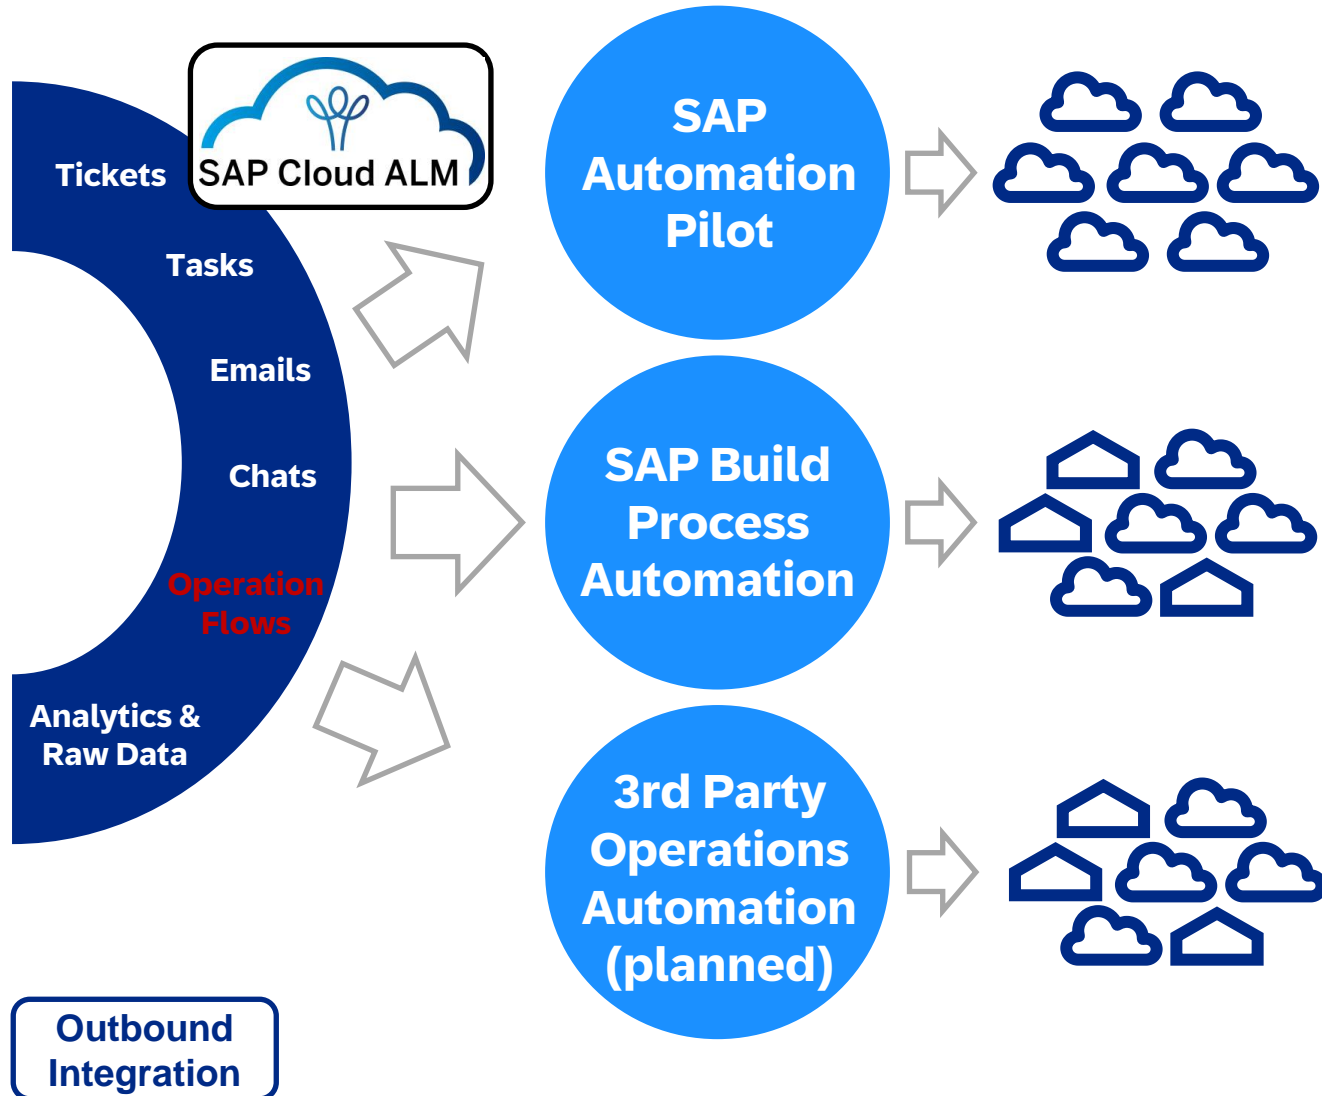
SAP Cloud ALM

Tickets

Tasks

Emails

Chats

Operation Flows

Analytics & Raw Data

SAP Automation Pilot

SAP Build Process Automation

3rd Party Operations Automation (planned)

Outbound Integration